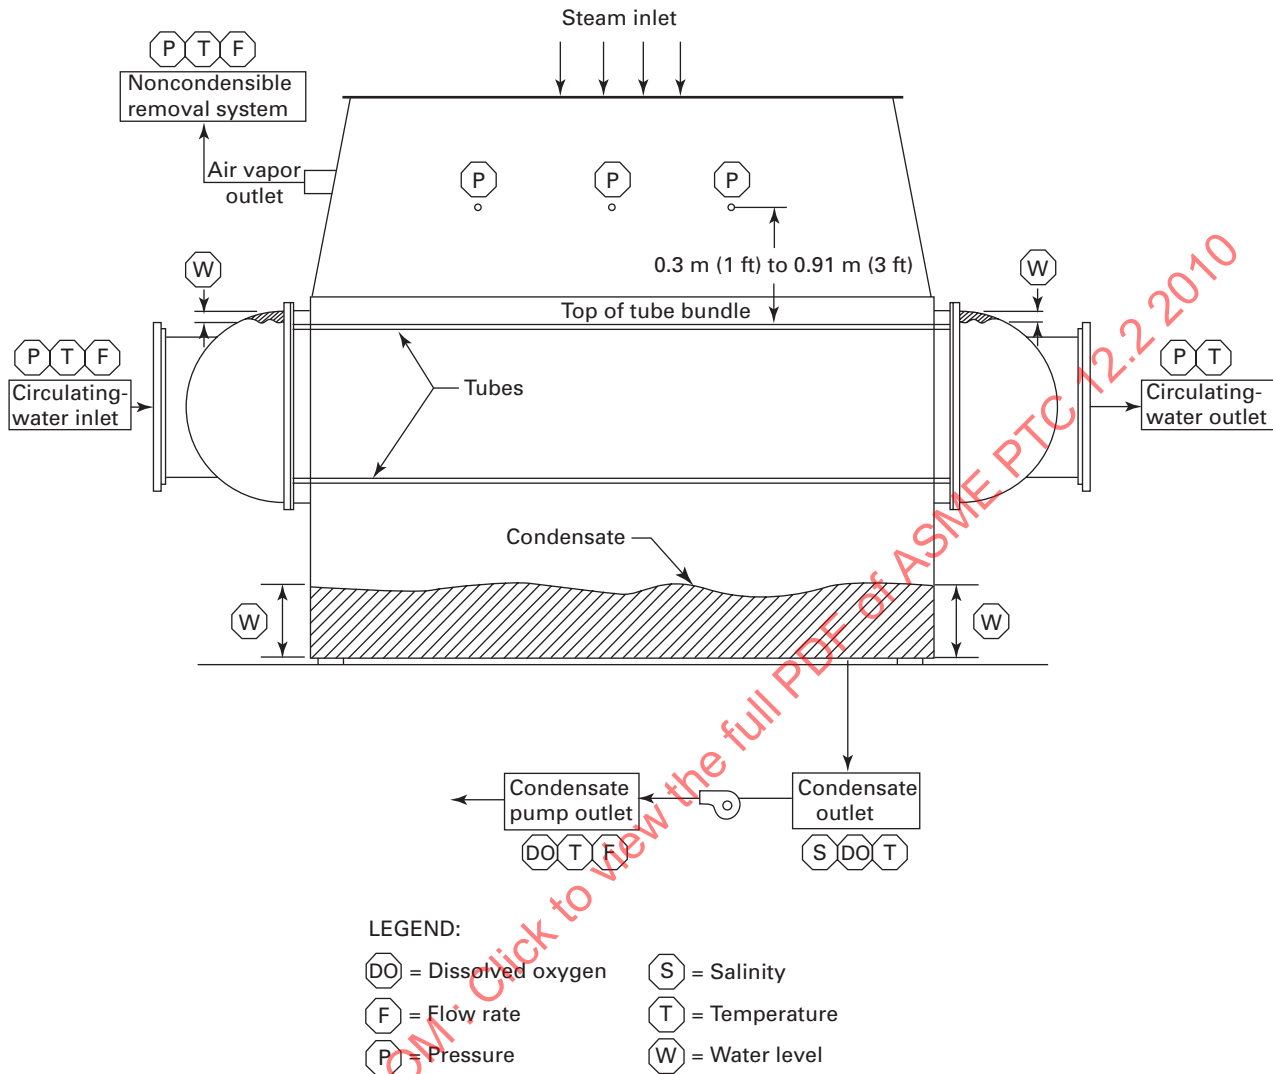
Steam inlet

P T F
Noncondensible removal system

Air vapor outlet

P P P

0.3 m (1 ft) to 0.91 m (3 ft)

W W

Top of tube bundle

P T F
Circulating-water inlet

Tubes

P T
Circulating-water outlet

Condensate

W W

Condensate pump outlet
DO T F

Condensate outlet
S DO T

LEGEND:
DO = Dissolved oxygen
F = Flow rate
P = Pressure
S = Salinity
T = Temperature
W = Water level

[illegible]M: Click to view the full PDF of ASME PTC 12.2 2010